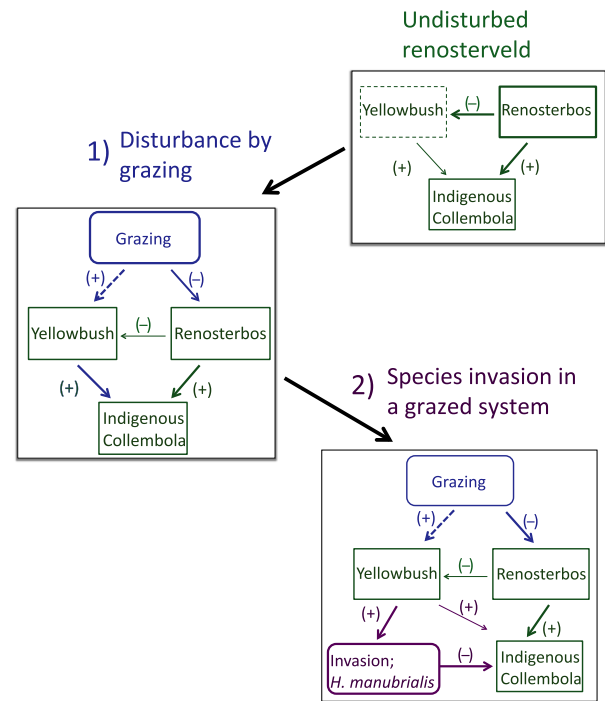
Undisturbed renosterveld

Yellowbush
(–)
Renosterbos
(+)
(+)
Indigenous Collembola

1) Disturbance by grazing

Grazing
(+)
(–)
Yellowbush
(–)
Renosterbos
(+)
(+)
Indigenous Collembola

2) Species invasion in a grazed system

Grazing
(+)
(–)
Yellowbush
(–)
Renosterbos
(+)
(+)
(+)
Invasion; *H. manubrialis*
(–)
Indigenous Collembola